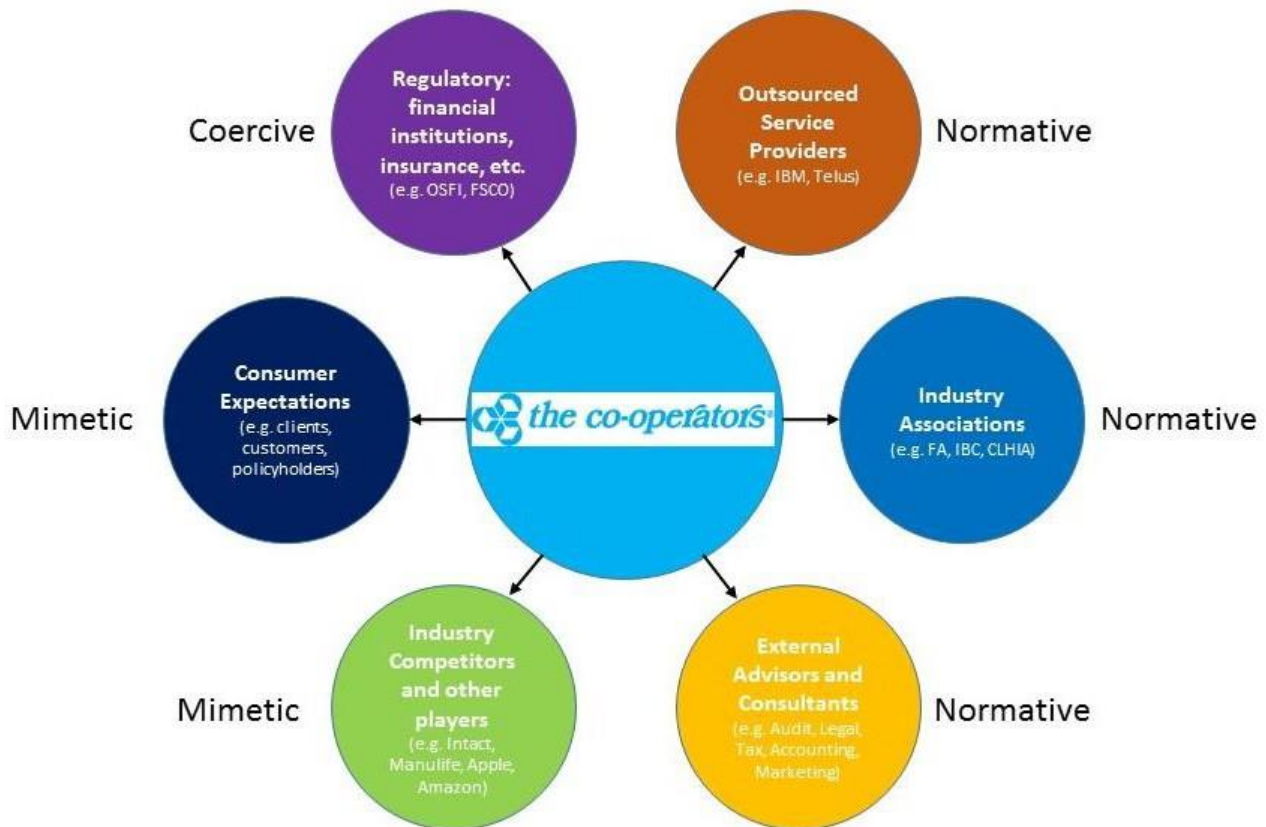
Coercive

Regulatory: financial institutions, insurance, etc.
(e.g. OSFI, FSCO)

Outsourced Service Providers
(e.g. IBM, Telus)

Normative

Mimetic

Consumer Expectations
(e.g. clients, customers, policyholders)

the co-operators

Industry Associations
(e.g. FA, IBC, CLHIA)

Normative

Mimetic

Industry Competitors and other players
(e.g. Intact, Manulife, Apple, Amazon)

External Advisors and Consultants
(e.g. Audit, Legal, Tax, Accounting, Marketing)

Normative